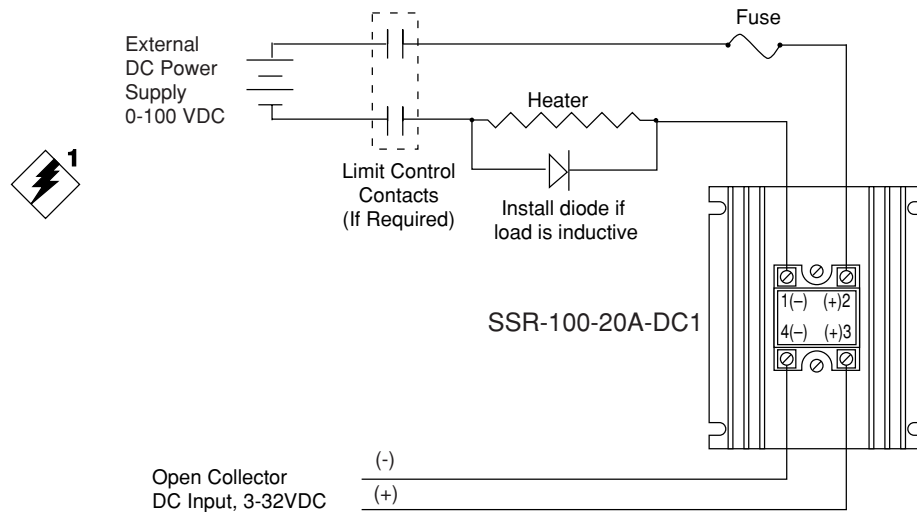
Fuse

External DC Power Supply 0-100 VDC

Heater

1

Limit Control Contacts (If Required)

Install diode if load is inductive

1(–) (+)2

4(–) (+)3

SSR-100-20A-DC1

Open Collector DC Input, 3-32VDC

(-)

(+)